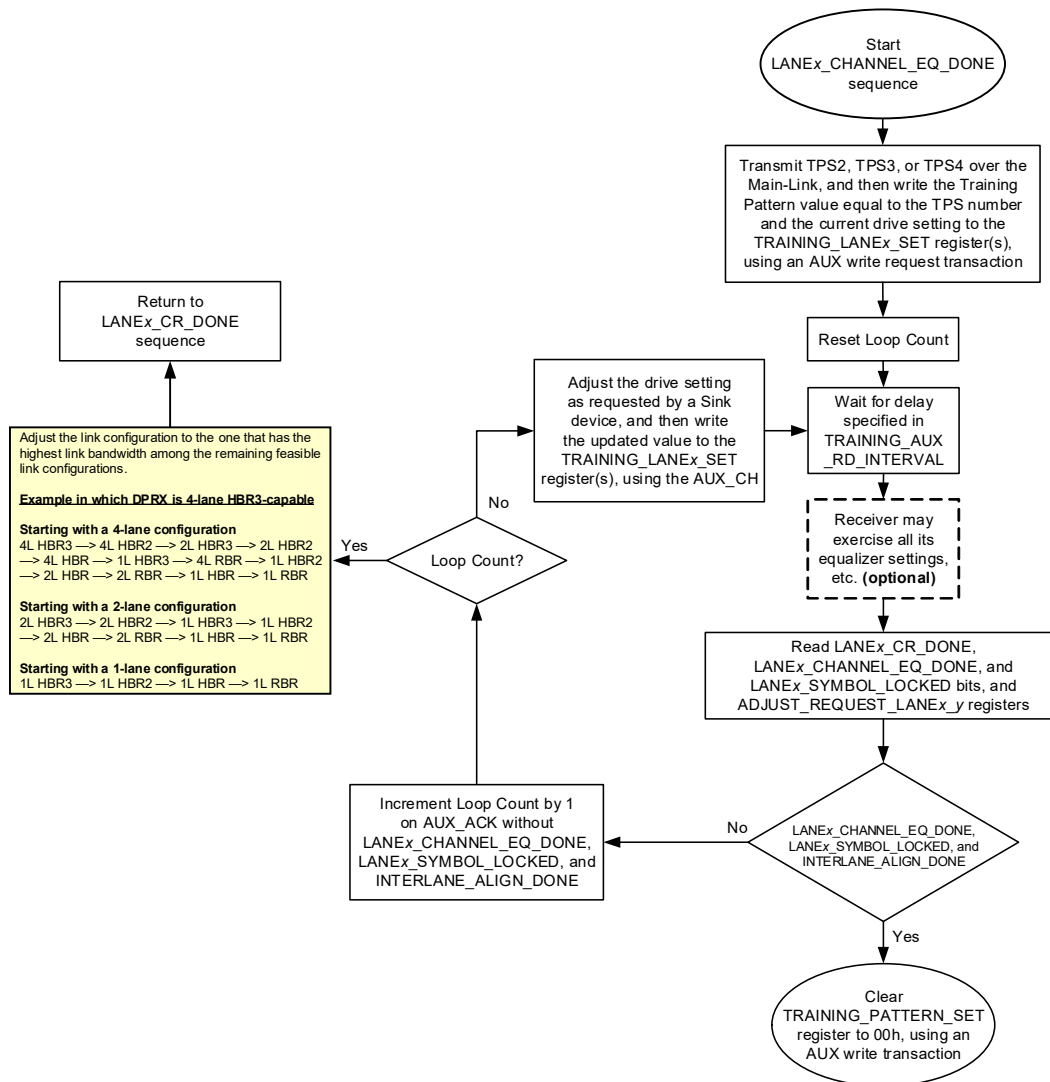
Start LANEx_CHANNEL_EQ_DONE sequence

Transmit TPS2, TPS3, or TPS4 over the Main-Link, and then write the Training Pattern value equal to the TPS number and the current drive setting to the TRAINING_LANEx_SET register(s), using an AUX write request transaction

Reset Loop Count

Wait for delay specified in TRAINING_AUX_RD_INTERVAL

Receiver may exercise all its equalizer settings, etc. **(optional)**

Read LANEx_CR_DONE, LANEx_CHANNEL_EQ_DONE, and LANEx_SYMBOL_LOCKED bits, and ADJUST_REQUEST_LANEx_y registers

LANEx_CHANNEL_EQ_DONE, LANEx_SYMBOL_LOCKED, and INTERLANE_ALIGN_DONE

Yes

Clear TRAINING_PATTERN_SET register to 00h, using an AUX write transaction

No

Increment Loop Count by 1 on AUX_ACK without LANEx_CHANNEL_EQ_DONE, LANEx_SYMBOL_LOCKED, and INTERLANE_ALIGN_DONE

Loop Count?

No

Adjust the drive setting as requested by a Sink device, and then write the updated value to the TRAINING_LANEx_SET register(s), using the AUX_CH

Yes

Adjust the link configuration to the one that has the highest link bandwidth among the remaining feasible link configurations.

**Example in which DPRX is 4-lane HBR3-capable**

**Starting with a 4-lane configuration**
4L HBR3 —> 4L HBR2 —> 2L HBR3 —> 2L HBR2 —> 4L HBR —> 1L HBR3 —> 4L RBR —> 1L HBR2 —> 2L HBR —> 2L RBR —> 1L HBR —> 1L RBR

**Starting with a 2-lane configuration**
2L HBR3 —> 2L HBR2 —> 1L HBR3 —> 1L HBR2 —> 2L HBR —> 2L RBR —> 1L HBR —> 1L RBR

**Starting with a 1-lane configuration**
1L HBR3 —> 1L HBR2 —> 1L HBR —> 1L RBR

Return to LANEx_CR_DONE sequence